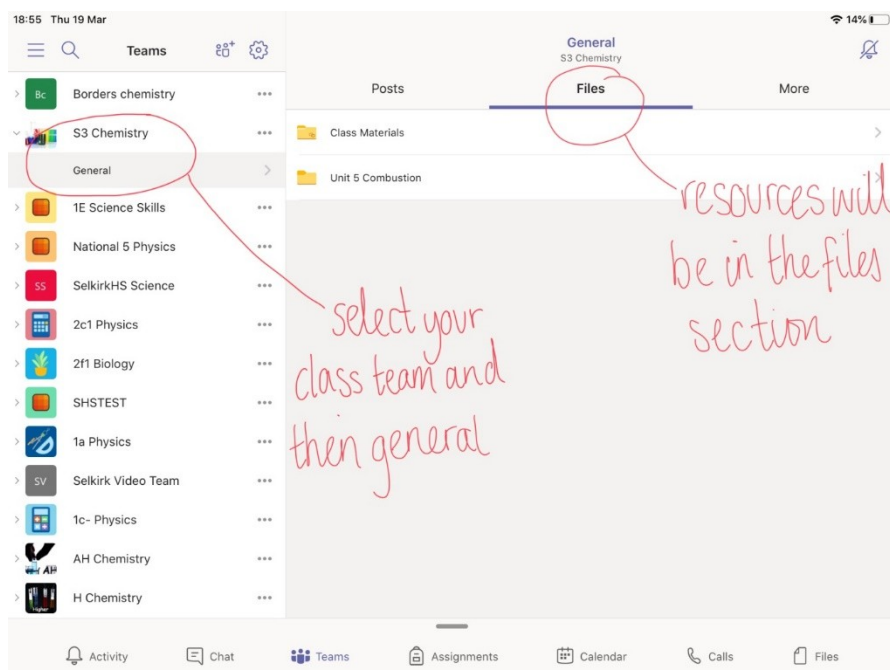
18:55 Thu 19 Mar

14%

Teams

General
S3 Chemistry

Bc Borders chemistry

S3 Chemistry

General

1E Science Skills

National 5 Physics

SS SelkirkHS Science

2c1 Physics

2f1 Biology

SHSTEST

1a Physics

SV Selkirk Video Team

1c- Physics

AH Chemistry

H Chemistry

Posts

Files

More

Class Materials

Unit 5 Combustion

resources will be in the files section

select your class team and then general

Activity

Chat

Teams

Assignments

Calendar

Calls

Files